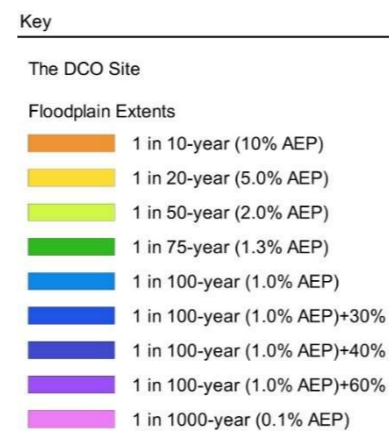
Key

The DCO Site

Floodplain Extents

1 in 10-year (10% AEP)

1 in 20-year (5.0% AEP)

1 in 50-year (2.0% AEP)

1 in 75-year (1.3% AEP)

1 in 100-year (1.0% AEP)

1 in 100-year (1.0% AEP)+30%

1 in 100-year (1.0% AEP)+40%

1 in 100-year (1.0% AEP)+60%

1 in 1000-year (0.1% AEP)